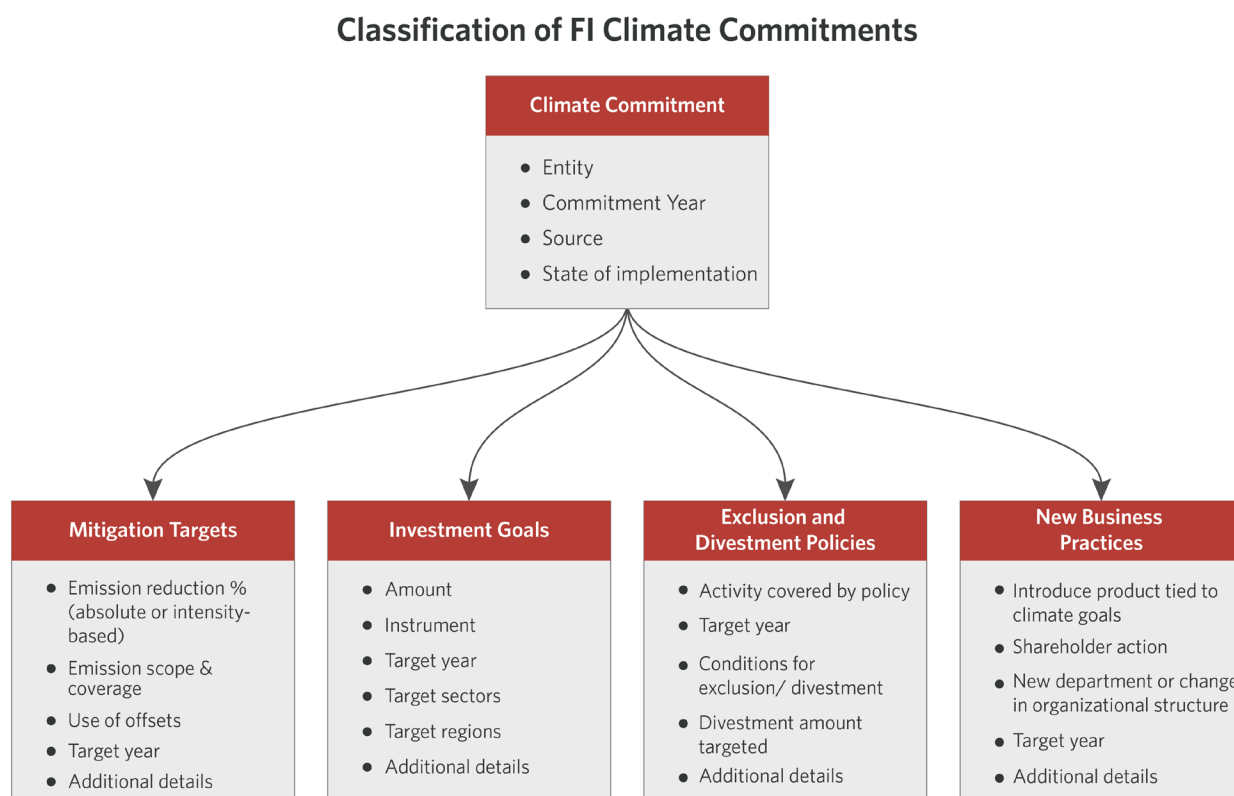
Classification of FI Climate Commitments

Climate Commitment

- Entity
- Commitment Year
- Source
- State of implementation

Mitigation Targets

- Emission reduction % (absolute or intensity-based)
- Emission scope & coverage
- Use of offsets
- Target year
- Additional details

Investment Goals

- Amount
- Instrument
- Target year
- Target sectors
- Target regions
- Additional details

Exclusion and Divestment Policies

- Activity covered by policy
- Target year
- Conditions for exclusion/ divestment
- Divestment amount targeted
- Additional details

New Business Practices

- Introduce product tied to climate goals
- Shareholder action
- New department or change in organizational structure
- Target year
- Additional details